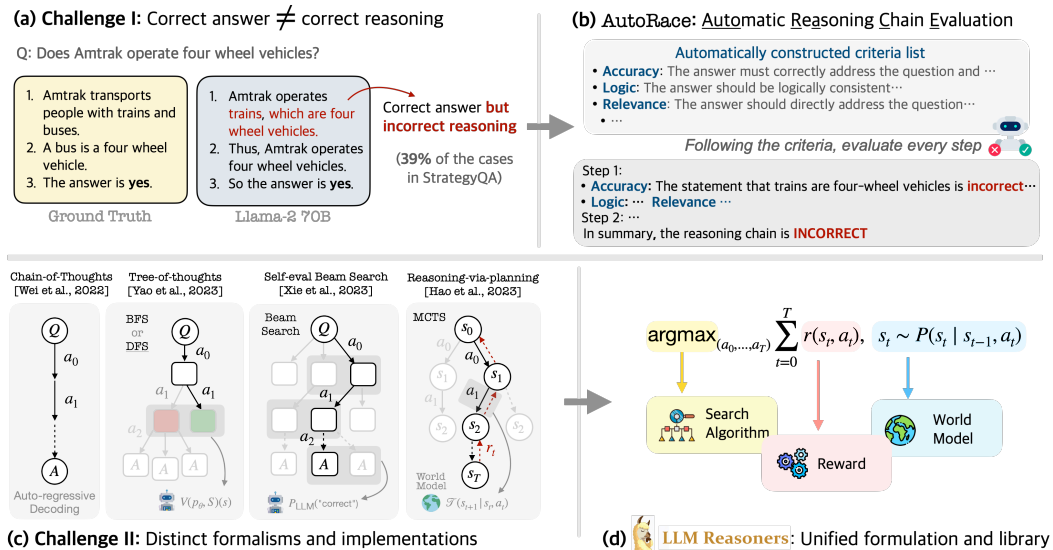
(a) Challenge I: Correct answer $\neq$ correct reasoning

Q: Does Amtrak operate four wheel vehicles?

1. Amtrak transports people with trains and buses.
2. A bus is a four wheel vehicle.
3. The answer is yes.

Ground Truth

1. Amtrak operates trains, which are four wheel vehicles.
2. Thus, Amtrak operates four wheel vehicles.
3. So the answer is yes.

Llama-2 70B

Correct answer but incorrect reasoning

(39% of the cases in StrategyQA)

(b) AutoRace: Automatic Reasoning Chain Evaluation

Automatically constructed criteria list
• Accuracy: The answer must correctly address the question and …
• Logic: The answer should be logically consistent…
• Relevance: The answer should directly address the question…
• …

Following the criteria, evaluate every step

Step 1:
• Accuracy: The statement that trains are four-wheel vehicles is incorrect…
• Logic: … Relevance …
Step 2: …
In summary, the reasoning chain is INCORRECT

Chain-of-Thoughts [Wei et al., 2022]

$Q$ $a_0$ $a_1$ $A$

Auto-regressive Decoding

Tree-of-thoughts [Yao et al., 2023]

BFS or DFS

$Q$ $a_0$ $a_1$ $a_2$ $A$ $A$ $A$

$V(p_\theta, S)(s)$

Self-eval Beam Search [Xie et al., 2023]

Beam Search

$Q$ $a_0$ $a_1$ $a_2$ $A$ $A$ $A$

$P_{\text{LLM}}(\text{"correct"})$

Reasoning-via-planning [Hao et al., 2023]

MCTS

$s_0$ $a_0$ $s_1$ $s_1$ $a_1$ $a_1$ $r_t$ $s_2$ $s_2$ $s_2$ $s_T$

World Model

$\mathcal{T}(s_{t+1} \mid s_t, a_t)$

$\text{argmax}_{(a_0,\ldots,a_T)} \sum_{t=0}^{T} r(s_t, a_t), \quad s_t \sim P(s_t \mid s_{t-1}, a_t)$

Search Algorithm

Reward

World Model

(c) Challenge II: Distinct formalisms and implementations

(d) LLM Reasoners: Unified formulation and library